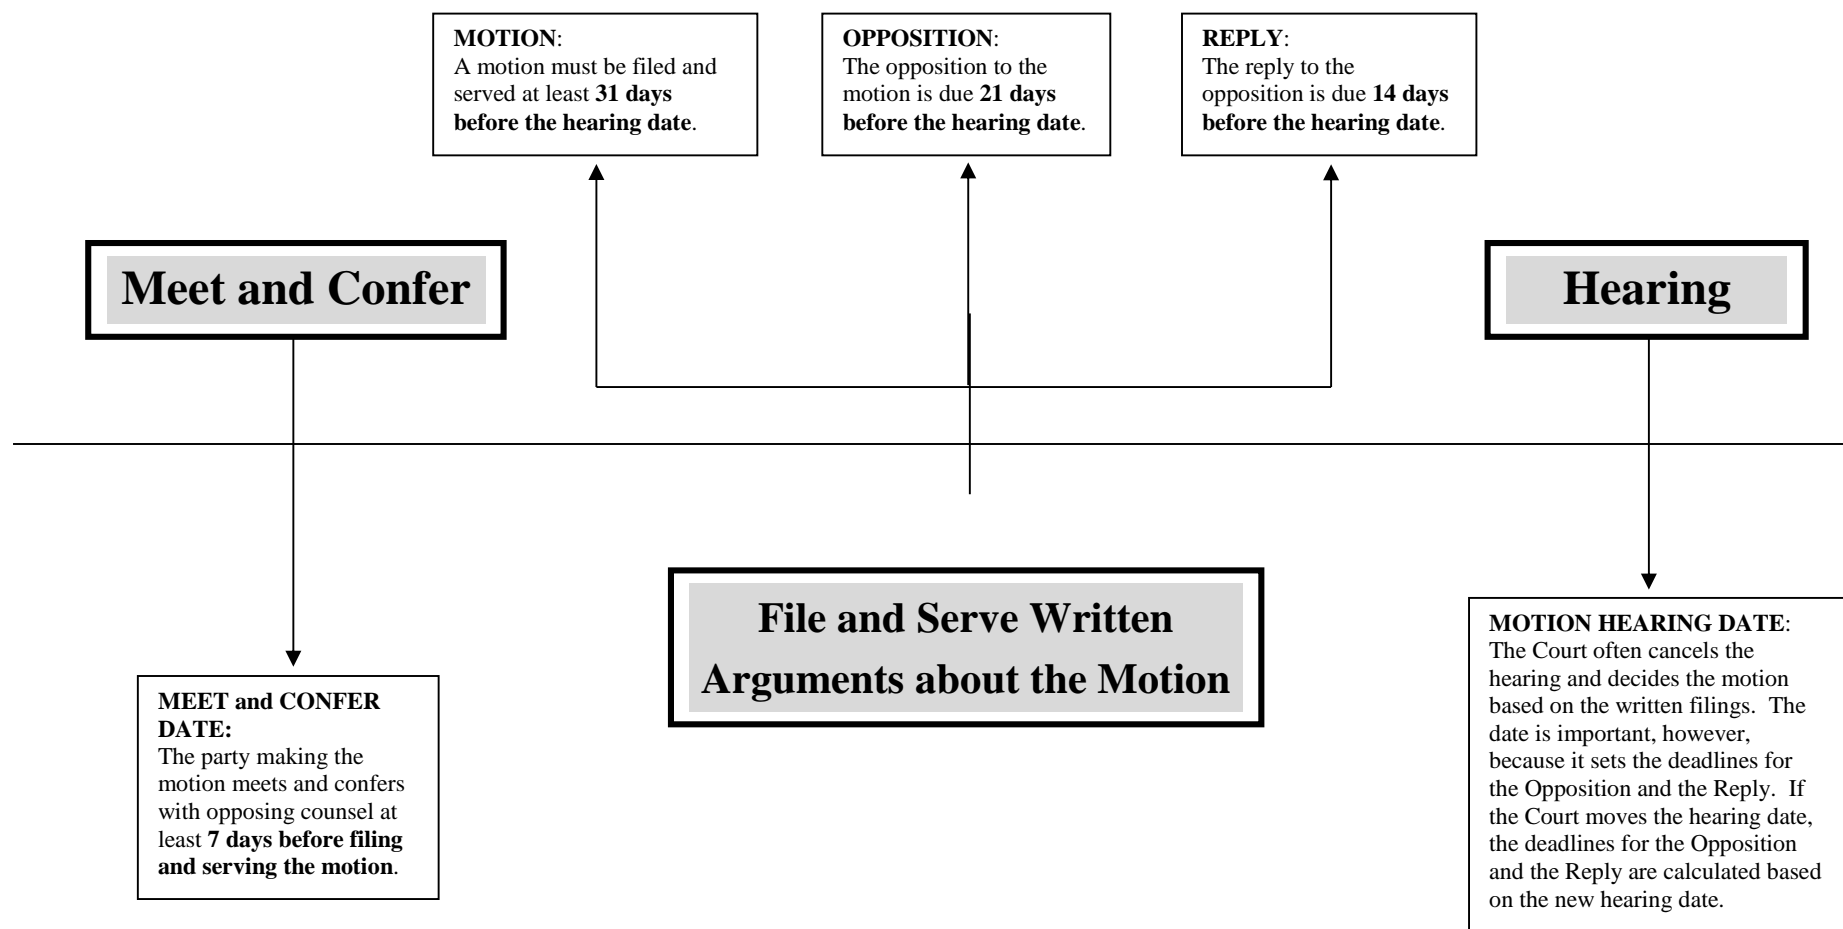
**MOTION**:
A motion must be filed and served at least **31 days before the hearing date**.

**OPPOSITION**:
The opposition to the motion is due **21 days before the hearing date**.

**REPLY**:
The reply to the opposition is due **14 days before the hearing date**.

**Meet and Confer**

**Hearing**

**File and Serve Written Arguments about the Motion**

**MEET and CONFER DATE:**
The party making the motion meets and confers with opposing counsel at least **7 days before filing and serving the motion**.

**MOTION HEARING DATE**:
The Court often cancels the hearing and decides the motion based on the written filings. The date is important, however, because it sets the deadlines for the Opposition and the Reply. If the Court moves the hearing date, the deadlines for the Opposition and the Reply are calculated based on the new hearing date.